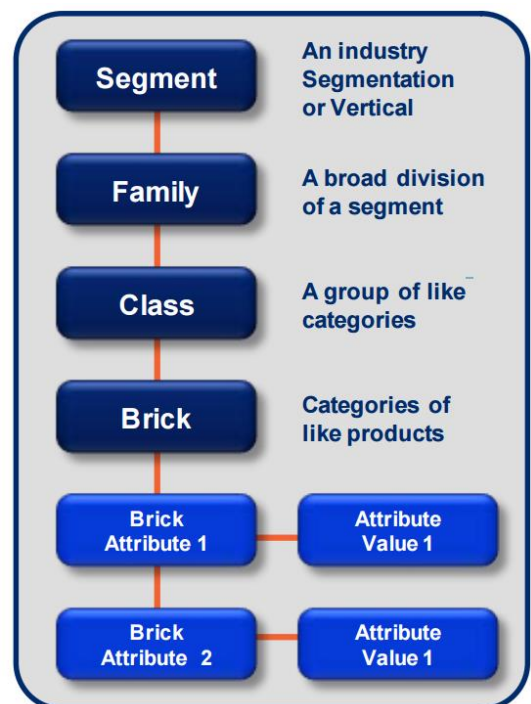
Segment

An industry Segmentation or Vertical

Family

A broad division of a segment

Class

A group of like categories

Brick

Categories of like products

Brick Attribute 1

Attribute Value 1

Brick Attribute 2

Attribute Value 1